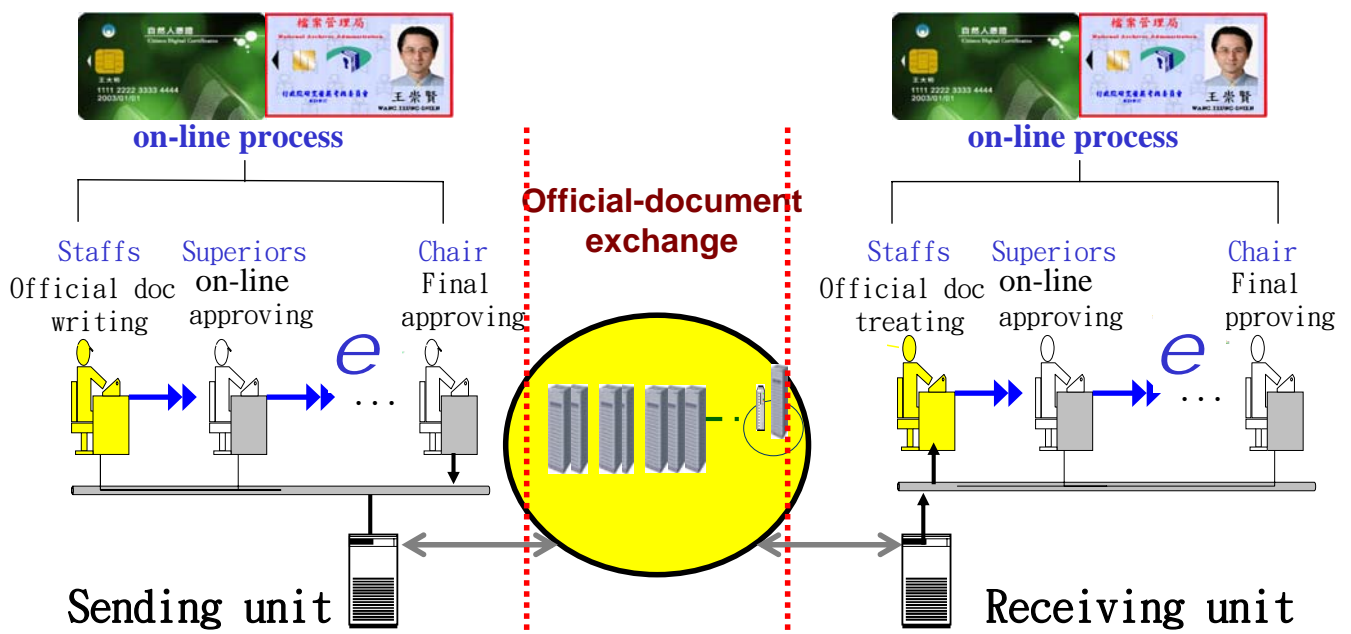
自然人憑證

1111 2222 3333 4444
2003/01/01

檔案管理局
National Archives Administration

王崇賢

on-line process

Staffs
Official doc writing

Superiors
on-line approving

e

Chair
Final approving

Official-document exchange

自然人憑證

1111 2222 3333 4444
2003/01/01

檔案管理局
National Archives Administration

王崇賢

on-line process

Staffs
Official doc treating

Superiors
on-line approving

e

Chair
Final pproving

Sending unit

Receiving unit